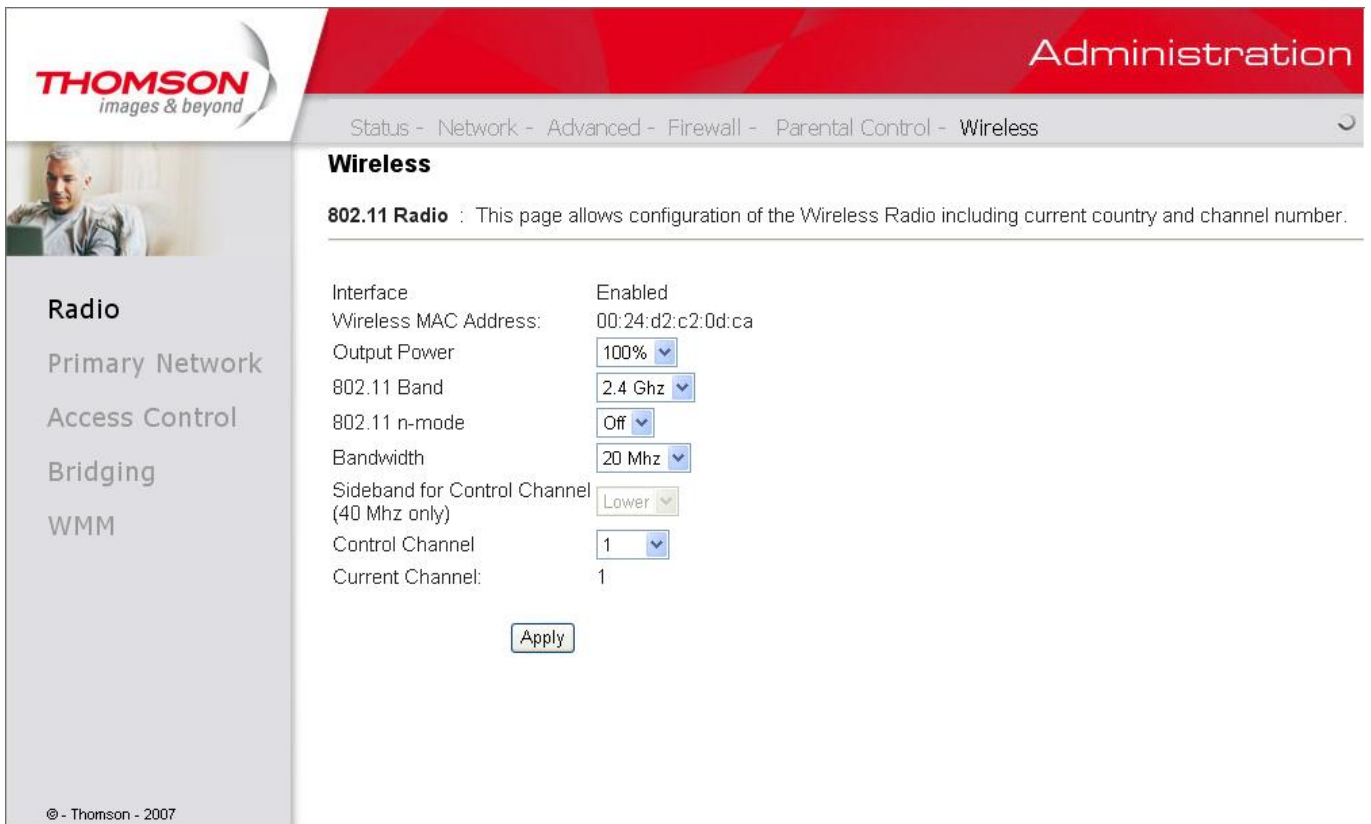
THOMSON
images & beyond

Administration

Status - Network - Advanced - Firewall - Parental Control - Wireless

Wireless

802.11 Radio : This page allows configuration of the Wireless Radio including current country and channel number.

Radio
Primary Network
Access Control
Bridging
WMM

| | |
|---|---|
| Interface | Enabled |
| Wireless MAC Address: | 00:24:d2:c2:0d:ca |
| Output Power | 100% |
| 802.11 Band | 2.4 Ghz |
| 802.11 n-mode | Off |
| Bandwidth | 20 Mhz |
| Sideband for Control Channel (40 Mhz only) | Lower |
| Control Channel | 1 |
| Current Channel: | 1 |

Apply

© - Thomson - 2007